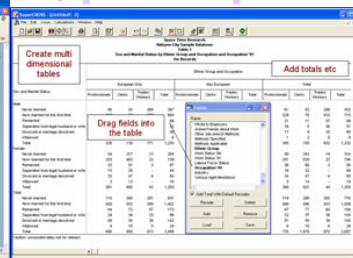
SuperCROSS - [Untitled*]

File Edit View Calculations Window Help

Create multi dimensional tables

Space Time Research
Hobyem City Sample Database
Table 1
Sex and Marital Status by Ethnic Group and Occupation and Occupation '91
No Records

Add totals etc

Ethnic Group and Occupation

European Only

Non European

Total

Sex and Marital Status

Professionals

Clerks

Trades Workers

Total

Male

Never married

Now married for the first time

Remarried

Separated from legal husband or wife

Divorced or marriage dissolved

Widowed

Total

Female

Never married

Now married for the first time

Remarried

Separated from legal husband or wife

Divorced or marriage dissolved

Widowed

Total

Total

Never married

Now married for the first time

Remarried

Separated from legal husband or wife

Divorced or marriage dissolved

Widowed

Total

Drag fields into the table

Fields

Add Total With Default Recode

Recode

Delete

Add

Remove

Load

Save

Caution: unrounded data, not for release